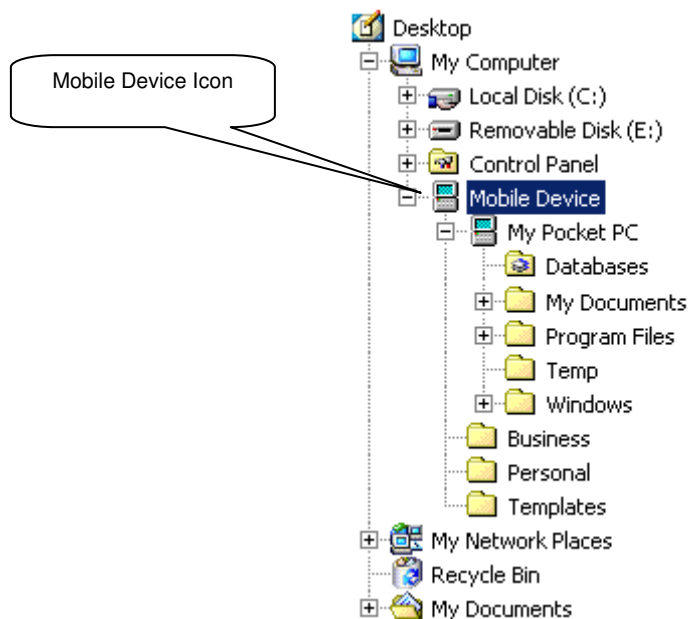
Mobile Device Icon

Desktop
My Computer
Local Disk (C:)
Removable Disk (E:)
Control Panel
Mobile Device
My Pocket PC
Databases
My Documents
Program Files
Temp
Windows
Business
Personal
Templates
My Network Places
Recycle Bin
My Documents